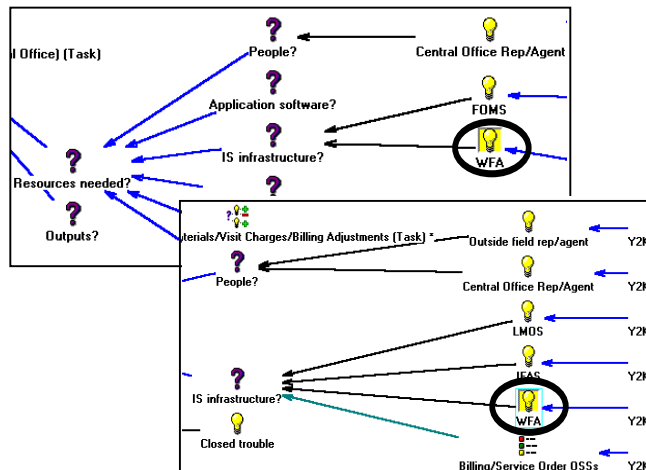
l Office) (Task)

People?

Central Office Rep/Agent

Application software?

FOMS

IS infrastructure?

WFA

Resources needed?

Outputs?

terials/Visit Charges/Billing Adjustments (Task) *

People?

Outside field rep/agent

Y2K

Central Office Rep/Agent

Y2K

LMOS

Y2K

IFAS

Y2K

IS infrastructure?

WFA

Y2K

Closed trouble

Billing/Service Order OSSs

Y2K